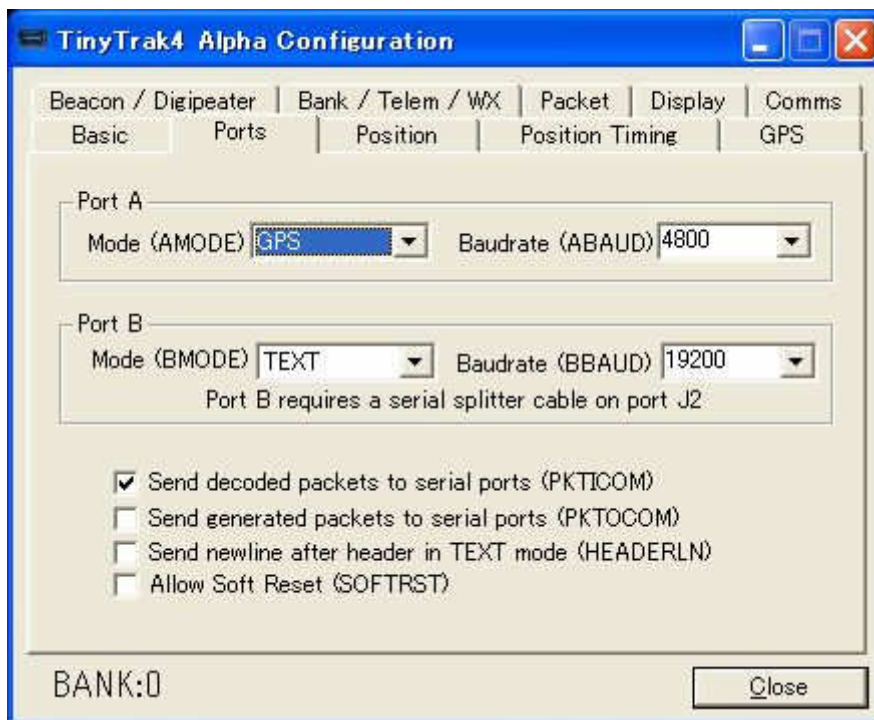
TinyTrak4 Alpha Configuration

Beacon / Digipeater | Bank / Telem / WX | Packet | Display | Comms
Basic | Ports | Position | Position Timing | GPS

Port A
Mode (AMODE) GPS
Baudrate (ABAUD) 4800

Port B
Mode (BMODE) TEXT
Baudrate (BBAUD) 19200
Port B requires a serial splitter cable on port J2

☑ Send decoded packets to serial ports (PKTICOM)
☐ Send generated packets to serial ports (PKTOCOM)
☐ Send newline after header in TEXT mode (HEADERLN)
☐ Allow Soft Reset (SOFTRST)

BANK:0

Close